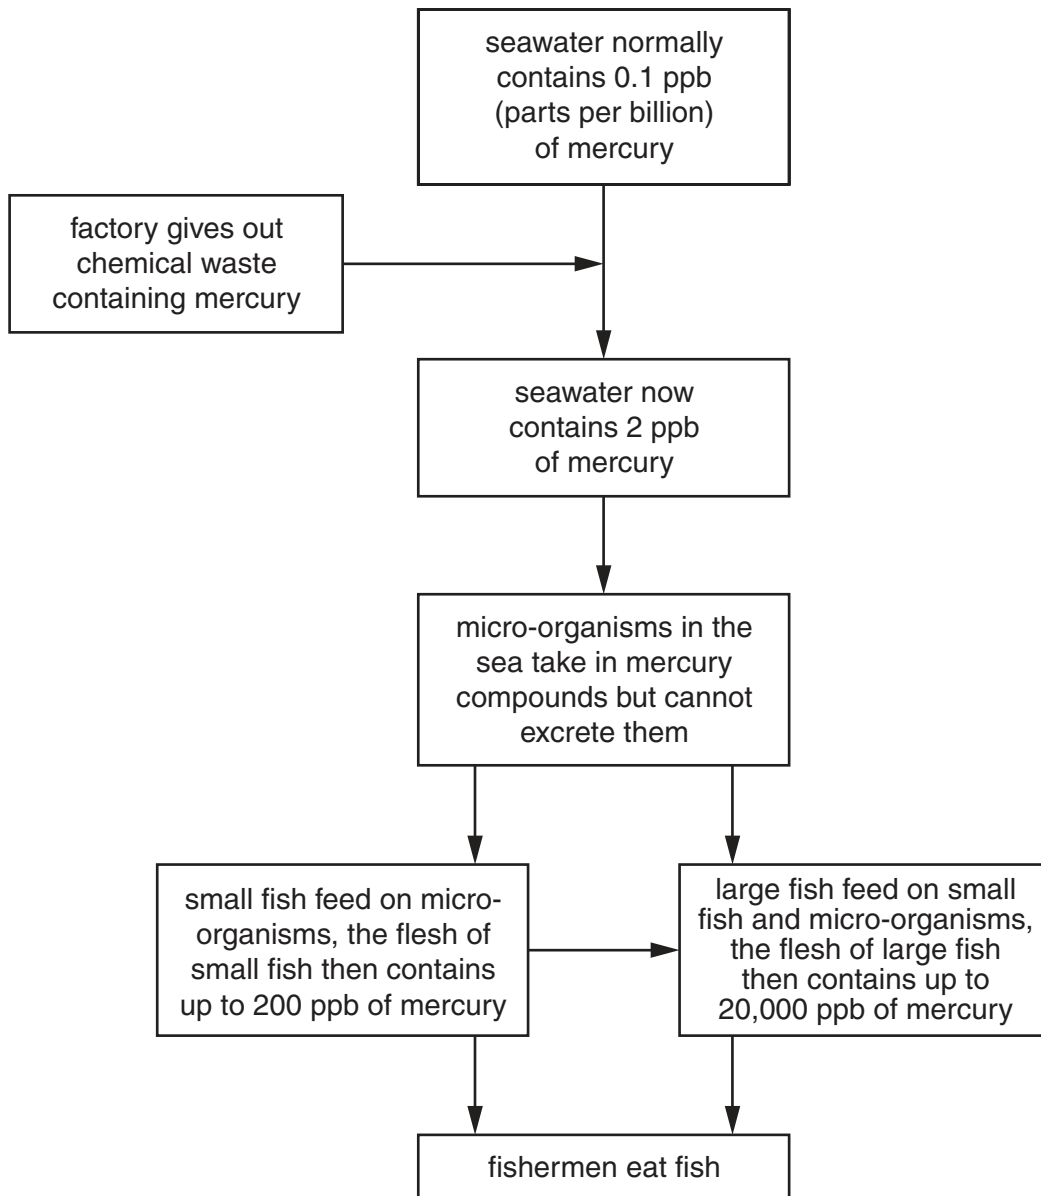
seawater normally contains 0.1 ppb (parts per billion) of mercury

factory gives out chemical waste containing mercury

seawater now contains 2 ppb of mercury

micro-organisms in the sea take in mercury compounds but cannot excrete them

small fish feed on micro-organisms, the flesh of small fish then contains up to 200 ppb of mercury

large fish feed on small fish and micro-organisms, the flesh of large fish then contains up to 20,000 ppb of mercury

fishermen eat fish